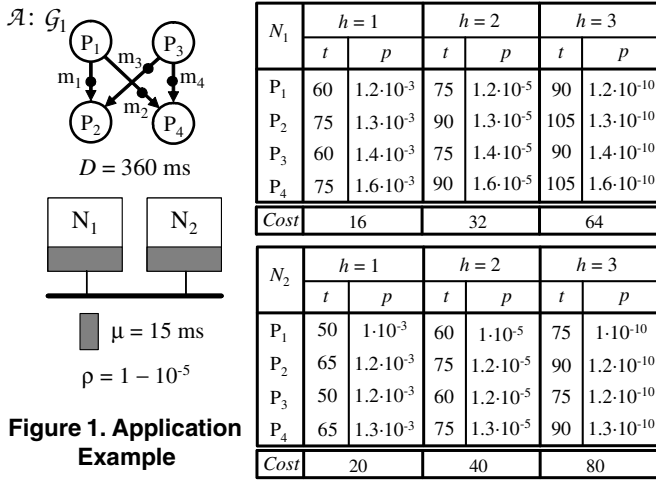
$\mathcal{A}$: $\mathcal{G}_1$

$P_1$ $P_3$

$m_1$ $m_3$ $m_4$

$m_2$

$P_2$ $P_4$

$D = 360$ ms

$N_1$ $N_2$

$\mu = 15$ ms

$\rho = 1 - 10^{-5}$

**Figure 1. Application Example**

| $N_1$ | $h = 1$ $t$ | $h = 1$ $p$ | $h = 2$ $t$ | $h = 2$ $p$ | $h = 3$ $t$ | $h = 3$ $p$ |
|---|---|---|---|---|---|---|
| $P_1$ | 60 | $1.2{\cdot}10^{-3}$ | 75 | $1.2{\cdot}10^{-5}$ | 90 | $1.2{\cdot}10^{-10}$ |
| $P_2$ | 75 | $1.3{\cdot}10^{-3}$ | 90 | $1.3{\cdot}10^{-5}$ | 105 | $1.3{\cdot}10^{-10}$ |
| $P_3$ | 60 | $1.4{\cdot}10^{-3}$ | 75 | $1.4{\cdot}10^{-5}$ | 90 | $1.4{\cdot}10^{-10}$ |
| $P_4$ | 75 | $1.6{\cdot}10^{-3}$ | 90 | $1.6{\cdot}10^{-5}$ | 105 | $1.6{\cdot}10^{-10}$ |
| *Cost* | 16 | | 32 | | 64 | |

| $N_2$ | $h = 1$ $t$ | $h = 1$ $p$ | $h = 2$ $t$ | $h = 2$ $p$ | $h = 3$ $t$ | $h = 3$ $p$ |
|---|---|---|---|---|---|---|
| $P_1$ | 50 | $1{\cdot}10^{-3}$ | 60 | $1{\cdot}10^{-5}$ | 75 | $1{\cdot}10^{-10}$ |
| $P_2$ | 65 | $1.2{\cdot}10^{-3}$ | 75 | $1.2{\cdot}10^{-5}$ | 90 | $1.2{\cdot}10^{-10}$ |
| $P_3$ | 50 | $1.2{\cdot}10^{-3}$ | 60 | $1.2{\cdot}10^{-5}$ | 75 | $1.2{\cdot}10^{-10}$ |
| $P_4$ | 65 | $1.3{\cdot}10^{-3}$ | 75 | $1.3{\cdot}10^{-5}$ | 90 | $1.3{\cdot}10^{-10}$ |
| *Cost* | 20 | | 40 | | 80 | |